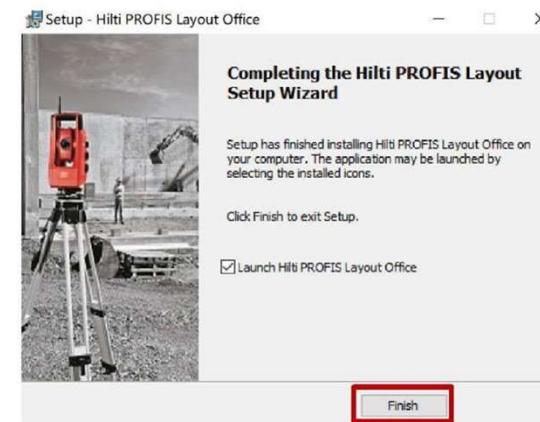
Setup - Hilti PROFIS Layout Office

Completing the Hilti PROFIS Layout Setup Wizard

Setup has finished installing Hilti PROFIS Layout Office on your computer. The application may be launched by selecting the installed icons.

Click Finish to exit Setup.

☑ Launch Hilti PROFIS Layout Office

Finish